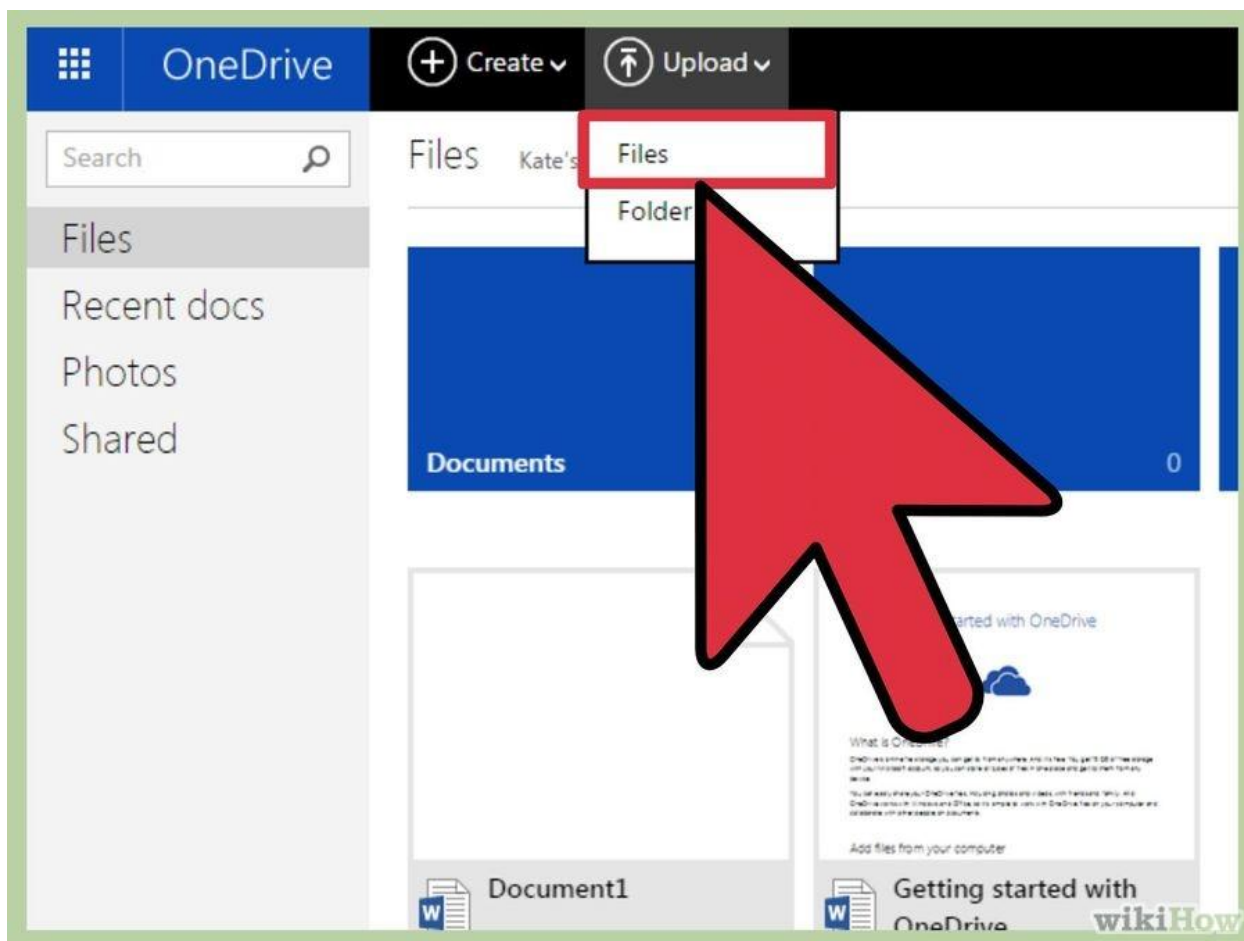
OneDrive

Create

Upload

Search

Files

Recent docs

Photos

Shared

Files Kate's

Files

Folder

Documents

0

arted with OneDrive

What is OneDrive?

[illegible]

Add files from your computer

Document1

Getting started with OneDrive

wikiHow